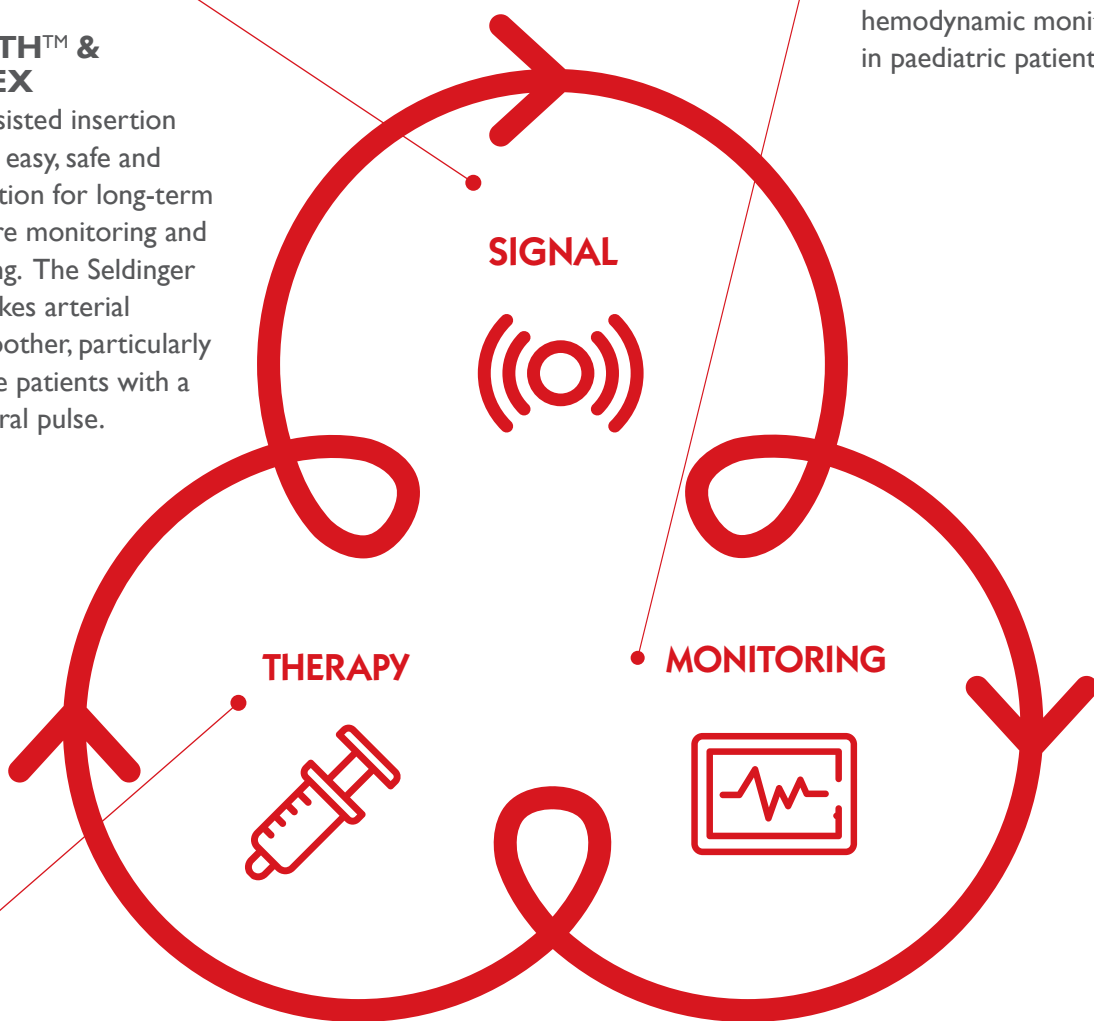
TH™ &
EX
sisted insertion
easy, safe and
tion for long-term
re monitoring and
ng. The Seldinger
kes arterial
oother, particularly
e patients with a
ral pulse.

hemodynamic moni
in paediatric patient

SIGNAL

THERAPY

MONITORING